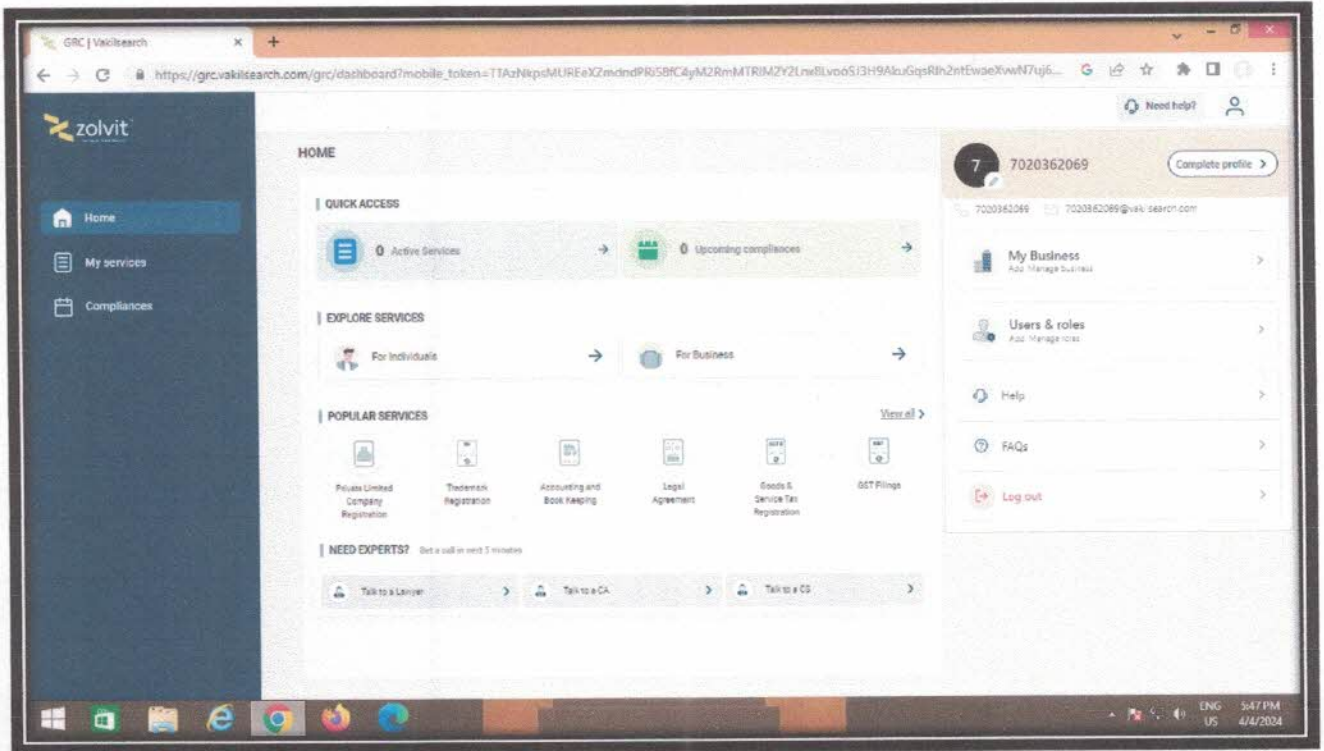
GRC | Vakilsearch

https://grc.vakilsearch.com/grc/dashboard?mobile_token=TTAzNkpsMUREeXZmdndPRi5BfC4yM2RmMTRlM2Y2LnxBLvooSJ3H9AluGqsRlh2ntEwaeXvwN7uj6...

Need help?

zolvit

Home

My services

Compliances

HOME

QUICK ACCESS

0 Active Services

0 Upcoming compliances

EXPLORE SERVICES

For Individuals

For Business

POPULAR SERVICES

View all

Private Limited Company Registration

Trademark Registration

Accounting and Book Keeping

Legal Agreement

Goods & Service Tax Registration

GST Filings

NEED EXPERTS? Get a call in next 5 minutes

Talk to a Lawyer

Talk to a CA

Talk to a CS

7

7020362069

Complete profile

7020362069

7020362069@vakilsearch.com

My Business
Add/Manage business

Users & roles
Add/Manage roles

Help

FAQs

Log out

ENG US 5:47 PM 4/4/2024